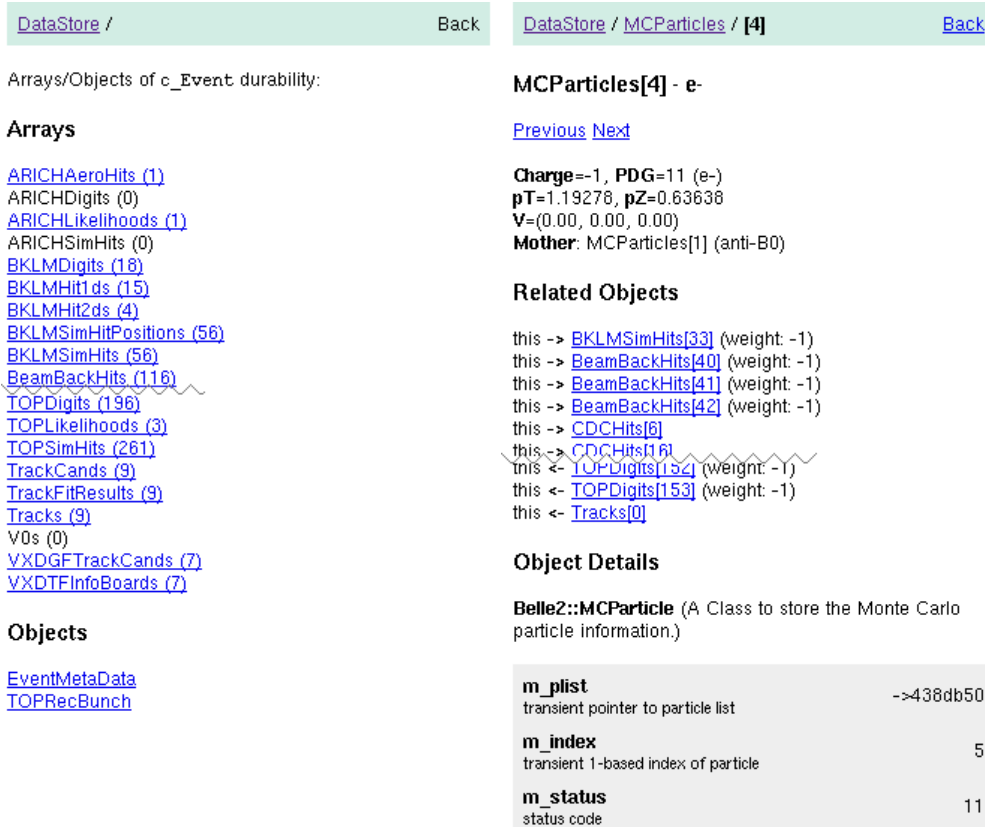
DataStore / Back

Arrays/Objects of c_Event durability:

Arrays

ARICHAeroHits (1)
ARICHDigits (0)
ARICHLikelihoods (1)
ARICHSimHits (0)
BKLMDigits (18)
BKLMHit1ds (15)
BKLMHit2ds (4)
BKLMSimHitPositions (56)
BKLMSimHits (56)
BeamBackHits (116)
TOPDigits (196)
TOPLikelihoods (3)
TOPSimHits (261)
TrackCands (9)
TrackFitResults (9)
Tracks (9)
V0s (0)
VXDGFTrackCands (7)
VXDTFInfoBoards (7)

Objects

EventMetaData
TOPRecBunch

DataStore / MCParticles / [4] Back

MCParticles[4] - e-

Previous Next

Charge=-1, PDG=11 (e-)
pT=1.19278, pZ=0.63638
V=(0.00, 0.00, 0.00)
Mother: MCParticles[1] (anti-B0)

Related Objects

this -> BKLMSimHits[33] (weight: -1)
this -> BeamBackHits[40] (weight: -1)
this -> BeamBackHits[41] (weight: -1)
this -> BeamBackHits[42] (weight: -1)
this -> CDCHits[6]
this -> CDCHits[16]
this <- TOPDigits[152] (weight: -1)
this <- TOPDigits[153] (weight: -1)
this <- Tracks[0]

Object Details

Belle2::MCParticle (A Class to store the Monte Carlo particle information.)

| | |
|---|---|
| m_plist<br>transient pointer to particle list | ->438db50 |
| m_index<br>transient 1-based index of particle | 5 |
| m_status<br>status code | 11 |